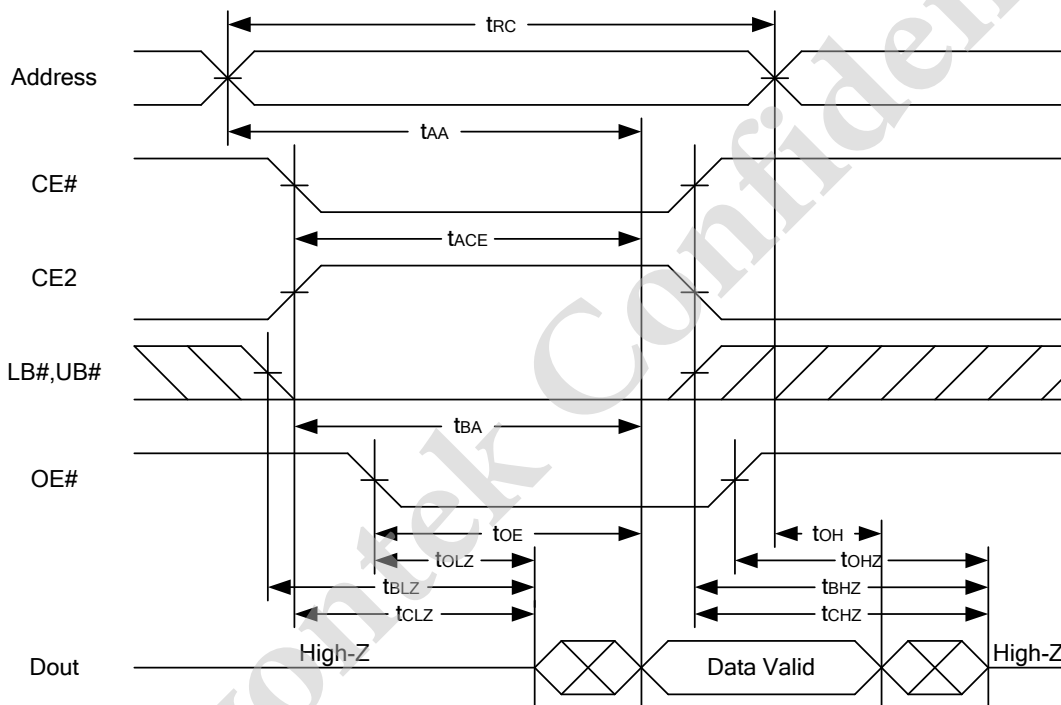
$t_{RC}$

Address

$t_{AA}$

CE#

$t_{ACE}$

CE2

LB#,UB#

$t_{BA}$

OE#

$t_{OE}$

$t_{OLZ}$

$t_{BLZ}$

$t_{CLZ}$

$t_{OH}$

$t_{OHZ}$

$t_{BHZ}$

$t_{CHZ}$

Dout

High-Z

Data Valid

High-Z

ontek Confiden